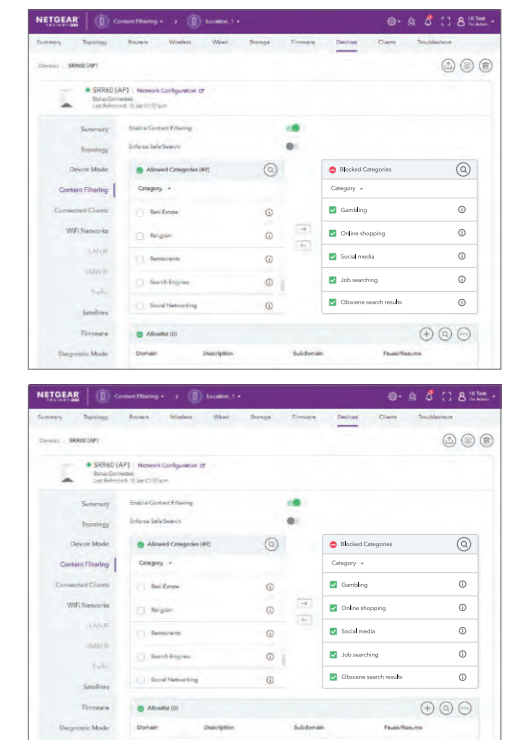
NETGEAR INSIGHT PRO | Content Filtering ▾ > | Location_1 ▾ | UI Test Pro Admin ▾

Summary | Topology | Routers | Wireless | Wired | Storage | Firmware | Devices | Clients | Troubleshoot

Devices / SRR60 (AP)

SRR60 (AP) | Network Configuration
Status: Connected
Last Refreshed: 15 Jan 01:37 p.m.

Summary
Topology
Device Mode
Content Filtering
Connected Clients
WiFi Networks
LAN IP
WAN IP
Traffic
Satellites
Firmware
Diagnostic Mode

Enable Content Filtering
Enforce Safe Search

Allowed Categories (47)
Category ▾
Real Estate
Religion
Restaurants
Search Engines
Social Networking

Blocked Categories
Category ▾
Gambling
Online shopping
Social media
Job searching
Obscene search results

Allowlist (0)
Domain | Description | Subdomain | Pause/Resume

NETGEAR INSIGHT PRO | Content Filtering ▾ > | Location_1 ▾ | UI Test Pro Admin ▾

Summary | Topology | Routers | Wireless | Wired | Storage | Firmware | Devices | Clients | Troubleshoot

Devices / SRR60 (AP)

SRR60 (AP) | Network Configuration
Status: Connected
Last Refreshed: 15 Jan 01:37 p.m.

Summary
Topology
Device Mode
Content Filtering
Connected Clients
WiFi Networks
LAN IP
WAN IP
Traffic
Satellites
Firmware
Diagnostic Mode

Enable Content Filtering
Enforce Safe Search

Allowed Categories (47)
Category ▾
Real Estate
Religion
Restaurants
Search Engines
Social Networking

Blocked Categories
Category ▾
Gambling
Online shopping
Social media
Job searching
Obscene search results

Allowlist (0)
Domain | Description | Subdomain | Pause/Resume